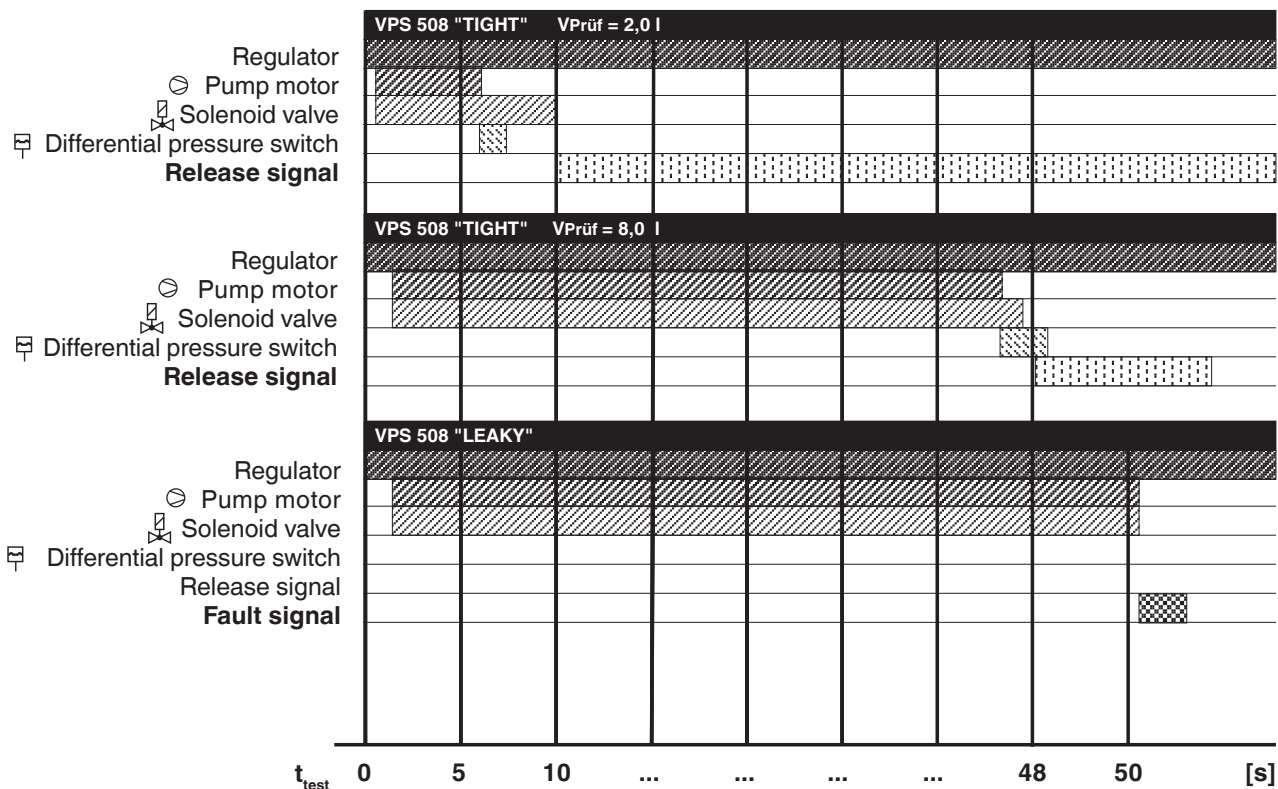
VPS 508 "TIGHT" VPrüf = 2,0 l

Regulator
Pump motor
Solenoid valve
Differential pressure switch
**Release signal**

VPS 508 "TIGHT" VPrüf = 8,0 l

Regulator
Pump motor
Solenoid valve
Differential pressure switch
**Release signal**

VPS 508 "LEAKY"

Regulator
Pump motor
Solenoid valve
Differential pressure switch
Release signal
**Fault signal**

$t_{test}$ 0 5 10 ... ... ... ... 48 50 [s]